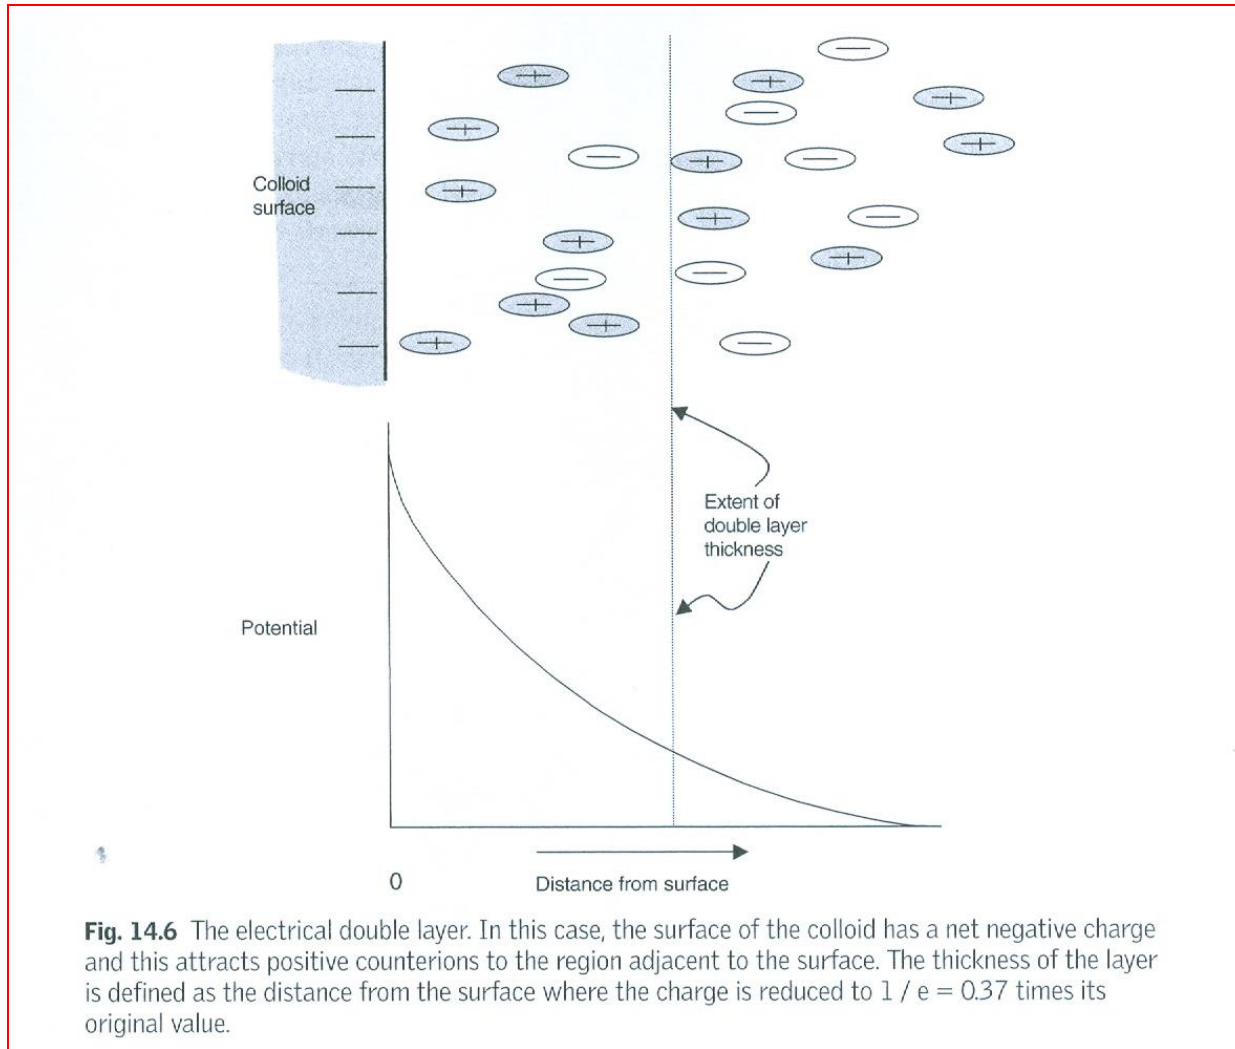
Colloid surface

Extent of double layer thickness

Potential

0

Distance from surface

**Fig. 14.6** The electrical double layer. In this case, the surface of the colloid has a net negative charge and this attracts positive counterions to the region adjacent to the surface. The thickness of the layer is defined as the distance from the surface where the charge is reduced to 1 / e = 0.37 times its original value.